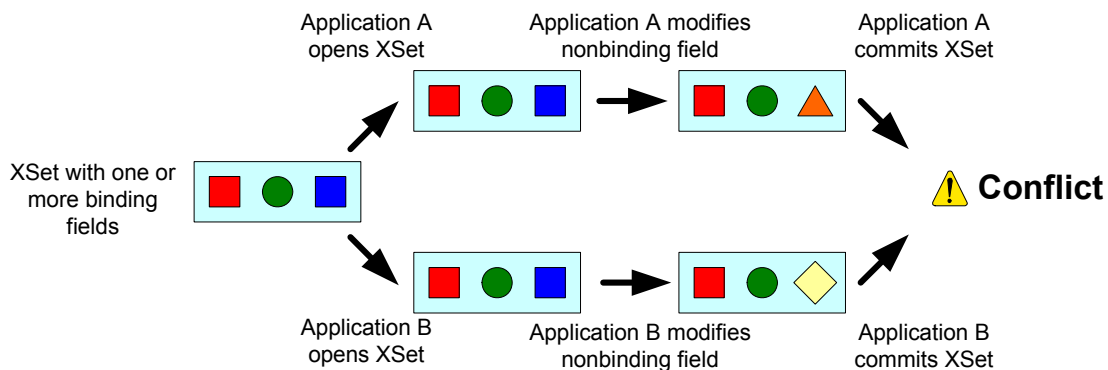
Application A opens XSet

Application A modifies nonbinding field

Application A commits XSet

XSet with one or more binding fields

Conflict

Application B opens XSet

Application B modifies nonbinding field

Application B commits XSet